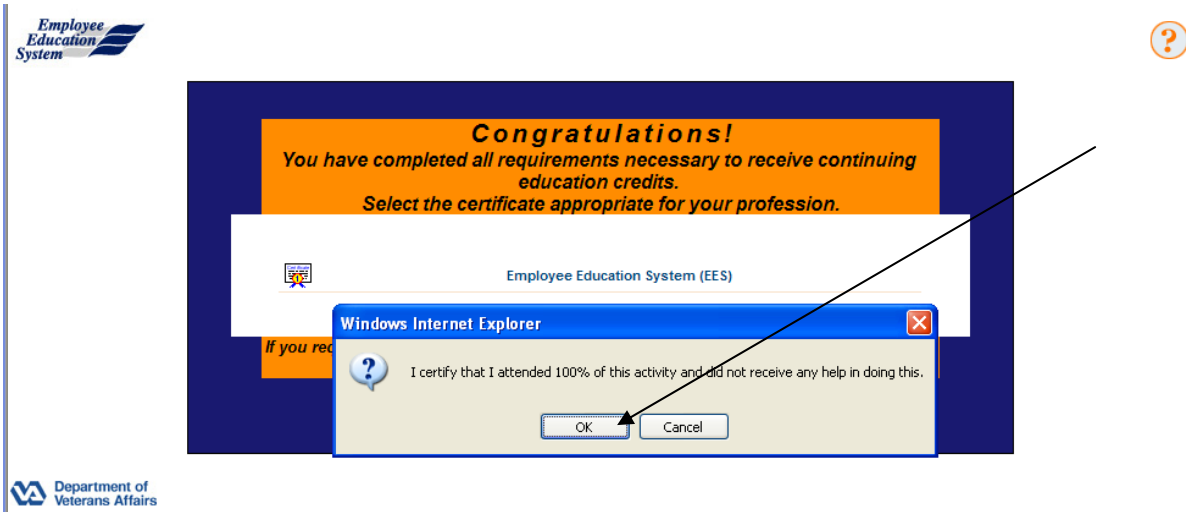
Employee Education System

?

Congratulations!
You have completed all requirements necessary to receive continuing education credits.
Select the certificate appropriate for your profession.

Employee Education System (EES)

If you rec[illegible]

Windows Internet Explorer

I certify that I attended 100% of this activity and did not receive any help in doing this.

OK Cancel

Department of Veterans Affairs